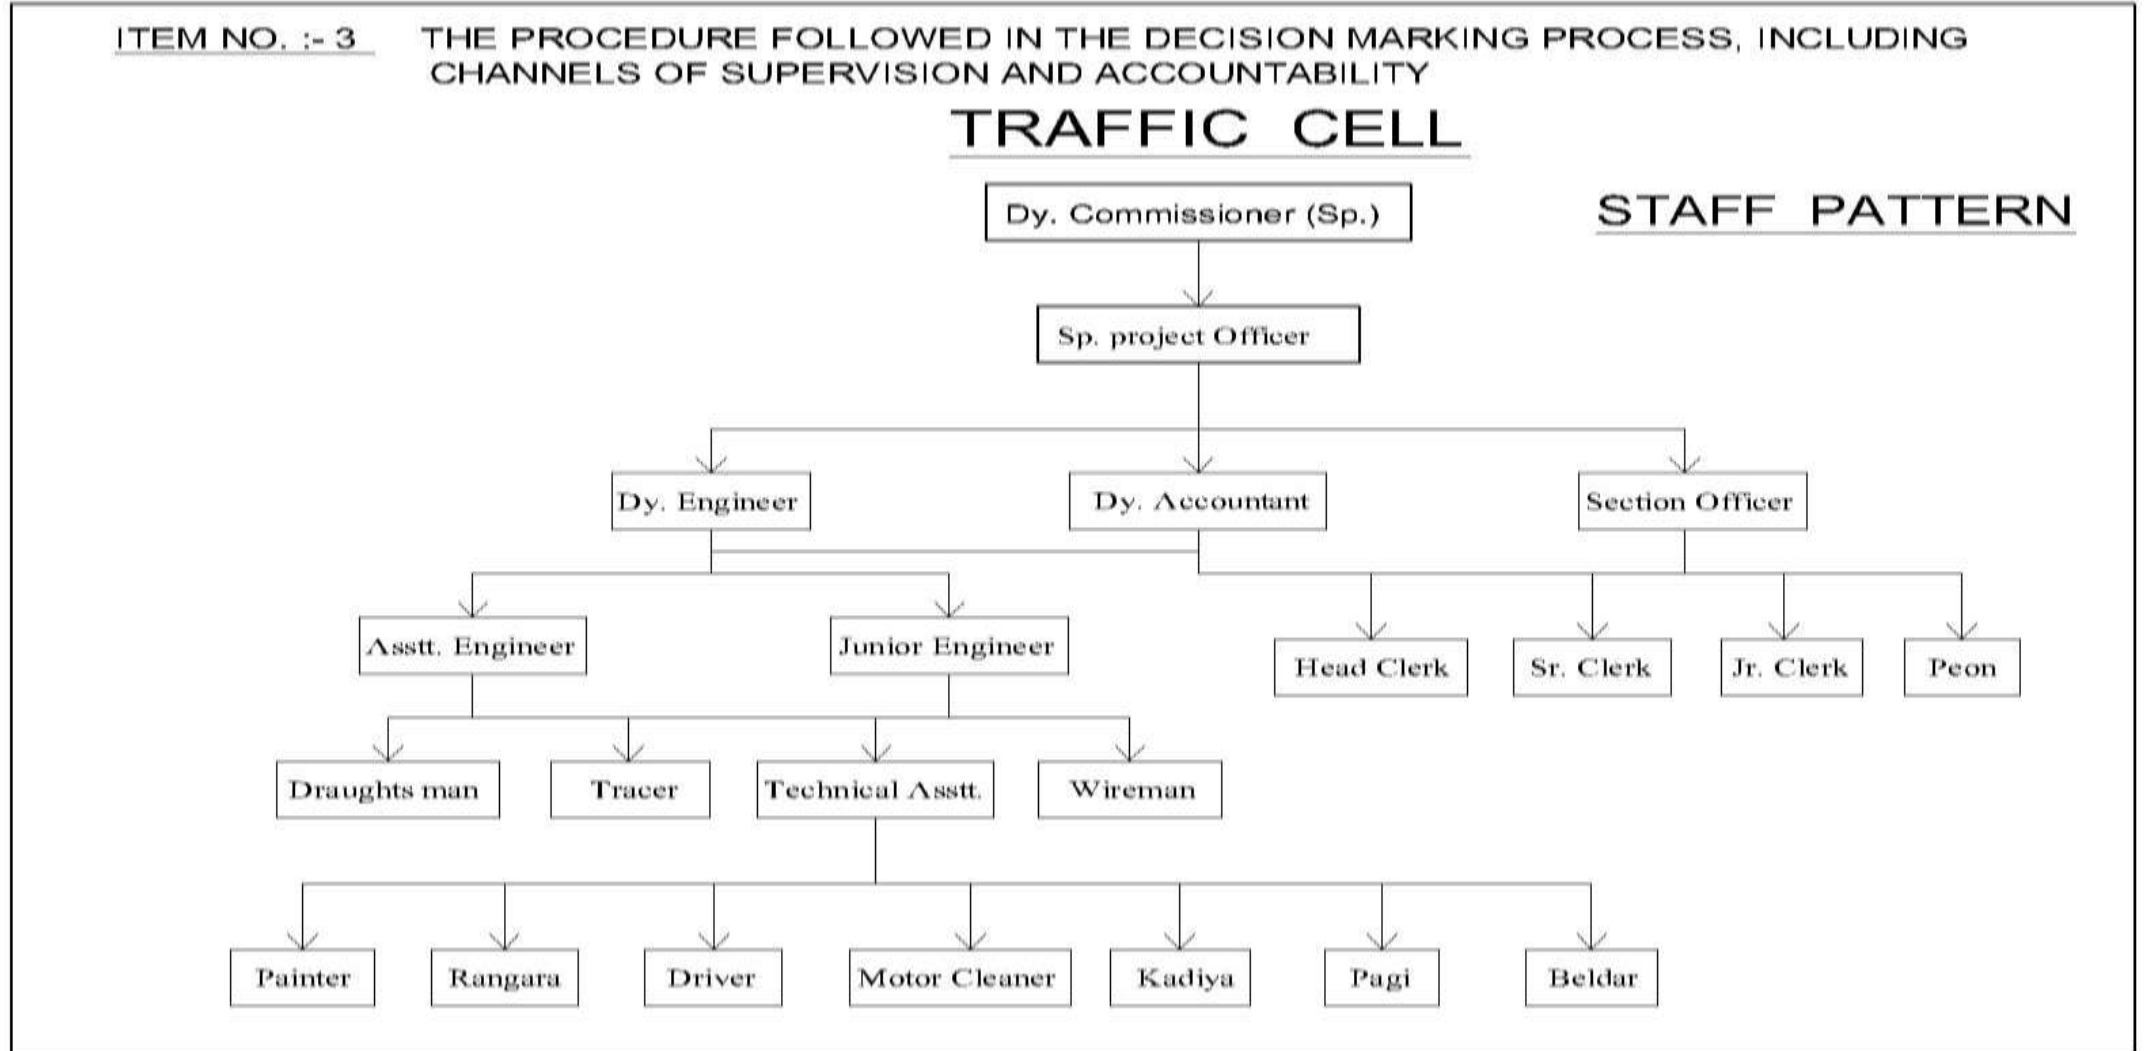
ITEM NO. :- 3 THE PROCEDURE FOLLOWED IN THE DECISION MARKING PROCESS, INCLUDING CHANNELS OF SUPERVISION AND ACCOUNTABILITY

TRAFFIC CELL

STAFF PATTERN

Dy. Commissioner (Sp.)

Sp. project Officer

Dy. Engineer

Dy. Accountant

Section Officer

Asstt. Engineer

Junior Engineer

Head Clerk

Sr. Clerk

Jr. Clerk

Peon

Draughts man

Tracer

Technical Asstt.

Wireman

Painter

Rangara

Driver

Motor Cleaner

Kadiya

Pagi

Beldar